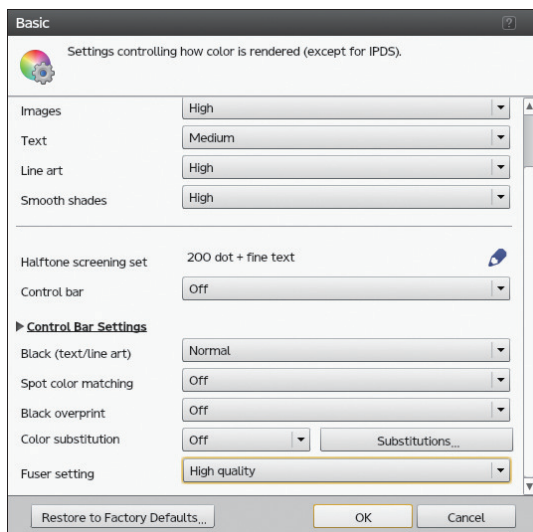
Basic

?

Settings controlling how color is rendered (except for IPDS).

Images High
Text Medium
Line art High
Smooth shades High

Halftone screening set 200 dot + fine text
Control bar Off

Control Bar Settings

Black (text/line art) Normal
Spot color matching Off
Black overprint Off
Color substitution Off Substitutions...
Fuser setting High quality

Restore to Factory Defaults... OK Cancel